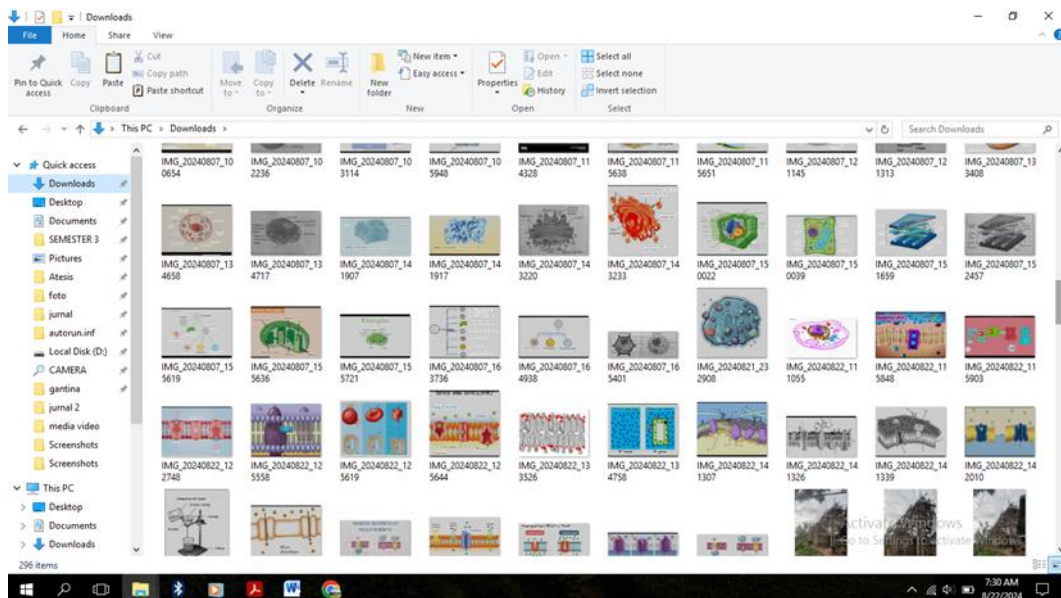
Downloads

File Home Share View

Pin to Quick access Copy Paste Cut Copy path Paste shortcut
Clipboard

Move to Copy to Delete Rename
Organize

New folder New item Easy access
New

Properties Open Edit History
Open

Select all Select none Invert selection
Select

This PC > Downloads >

Search Downloads

Quick access
Downloads
Desktop
Documents
SEMESTER 3
Pictures
Atesis
foto
jurnal
autorun.inf
Local Disk (D:)
CAMERA
gantina
jurnal 2
media video
Screenshots
Screenshots
This PC
Desktop
Documents
Downloads

IMG_20240807_100654 IMG_20240807_102236 IMG_20240807_103114 IMG_20240807_105948 IMG_20240807_114328 IMG_20240807_115638 IMG_20240807_115651 IMG_20240807_121145 IMG_20240807_121313 IMG_20240807_133408

IMG_20240807_134658 IMG_20240807_134717 IMG_20240807_141907 IMG_20240807_141917 IMG_20240807_143220 IMG_20240807_143233 IMG_20240807_150022 IMG_20240807_150039 IMG_20240807_151659 IMG_20240807_152457

IMG_20240807_155619 IMG_20240807_155636 IMG_20240807_155721 IMG_20240807_163736 IMG_20240807_164938 IMG_20240807_165401 IMG_20240821_232908 IMG_20240822_111055 IMG_20240822_115848 IMG_20240822_115903

IMG_20240822_122748 IMG_20240822_125558 IMG_20240822_125619 IMG_20240822_125644 IMG_20240822_133526 IMG_20240822_134758 IMG_20240822_141307 IMG_20240822_141326 IMG_20240822_141339 IMG_20240822_142010

296 items

Activate Windows
Go to Settings to activate Windows.

7:30 AM
8/22/2024